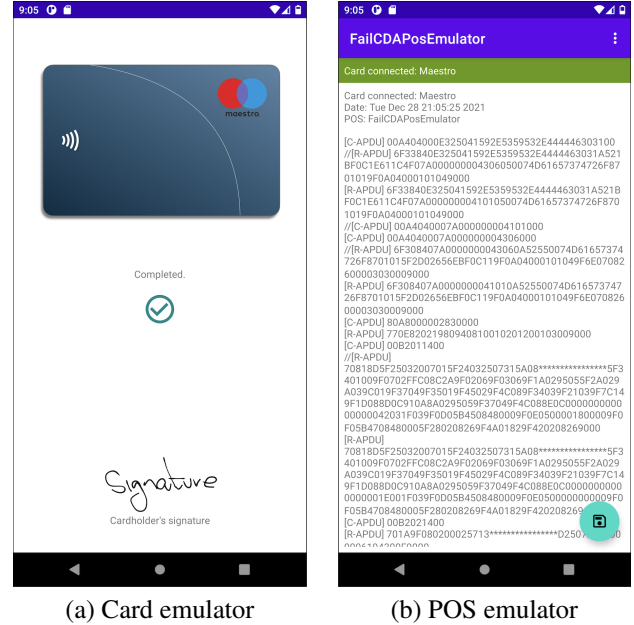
9:05

maestro

Completed.

Signature

Cardholder's signature

(a) Card emulator

9:05

FailCDAPosEmulator

Card connected: Maestro

Card connected: Maestro
Date: Tue Dec 28 21:05:25 2021
POS: FailCDAPosEmulator

[C-APDU] 00A404000E325041592E5359532E444446303100
//[R-APDU] 6F33840E325041592E5359532E4444463031A521BF0C1E611C4F07A0000000043060500074D61657374726F8701019F0A04000101049000
[R-APDU] 6F33840E325041592E5359532E4444463031A521BF0C1E611C4F07A0000000041010500074D61657374726F8701019F0A04000101049000
//[C-APDU] 00A4040007A000000004101000
[C-APDU] 00A4040007A000000004306000
//[R-APDU] 6F308407A0000000043060A52550074D61657374726F8701015F2D02656EBF0C119F0A04000101049F6E0708260000303009000
[R-APDU] 6F308407A0000000041010A52550074D61657374726F8701015F2D02656EBF0C119F0A04000101049F6E070826000030309000
[C-APDU] 80A8000002830000
[R-APDU] 770E82021980940801001020120010300900
[C-APDU] 00B2011400
//[R-APDU]
70818D5F25032007015F24032507315A08****************5F3401009F0702FFC08C2A9F02069F03069F1A0295055F2A029A039C019F37049F35019F45029F4C089F34039F21039F7C149F1D088D0C910A8A0295059F37049F4C088E0C0000000000000042031F039F0D05B4508480009F0E0500001800009F0F05B4708480005F280208269F4A01829F420208269000
[R-APDU]
70818D5F25032007015F24032507315A08****************5F3401009F0702FFC08C2A9F02069F03069F1A0295055F2A029A039C019F37049F35019F45029F4C089F34039F21039F7C149F1D088D0C910A8A0295059F37049F4C088E0C000000000000000E001F039F0D05B4508480009F0E0500000000009F0F05B4708480005F280208269F4A01829F42020826900
[C-APDU] 00B2021400
[R-APDU] 701A9F080200025713****************D250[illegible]

(b) POS emulator